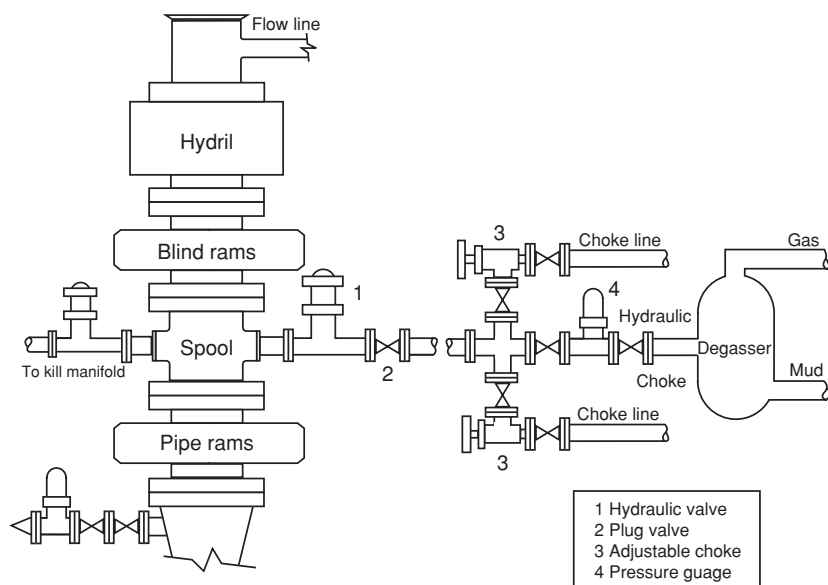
Flow line

Hydril

Blind rams

Spool

To kill manifold

Pipe rams

1

2

3

Choke line

4

Hydraulic

Choke

Choke line

3

Gas

Degasser

Mud

1 Hydraulic valve
2 Plug valve
3 Adjustable choke
4 Pressure guage